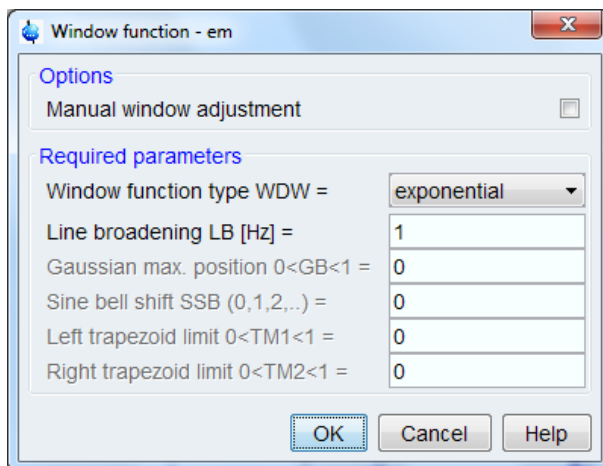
Window function - em

Options

Manual window adjustment

Required parameters

Window function type WDW = exponential

Line broadening LB [Hz] = 1

Gaussian max. position 0<GB<1 = 0

Sine bell shift SSB (0,1,2,..) = 0

Left trapezoid limit 0<TM1<1 = 0

Right trapezoid limit 0<TM2<1 = 0

OK Cancel Help